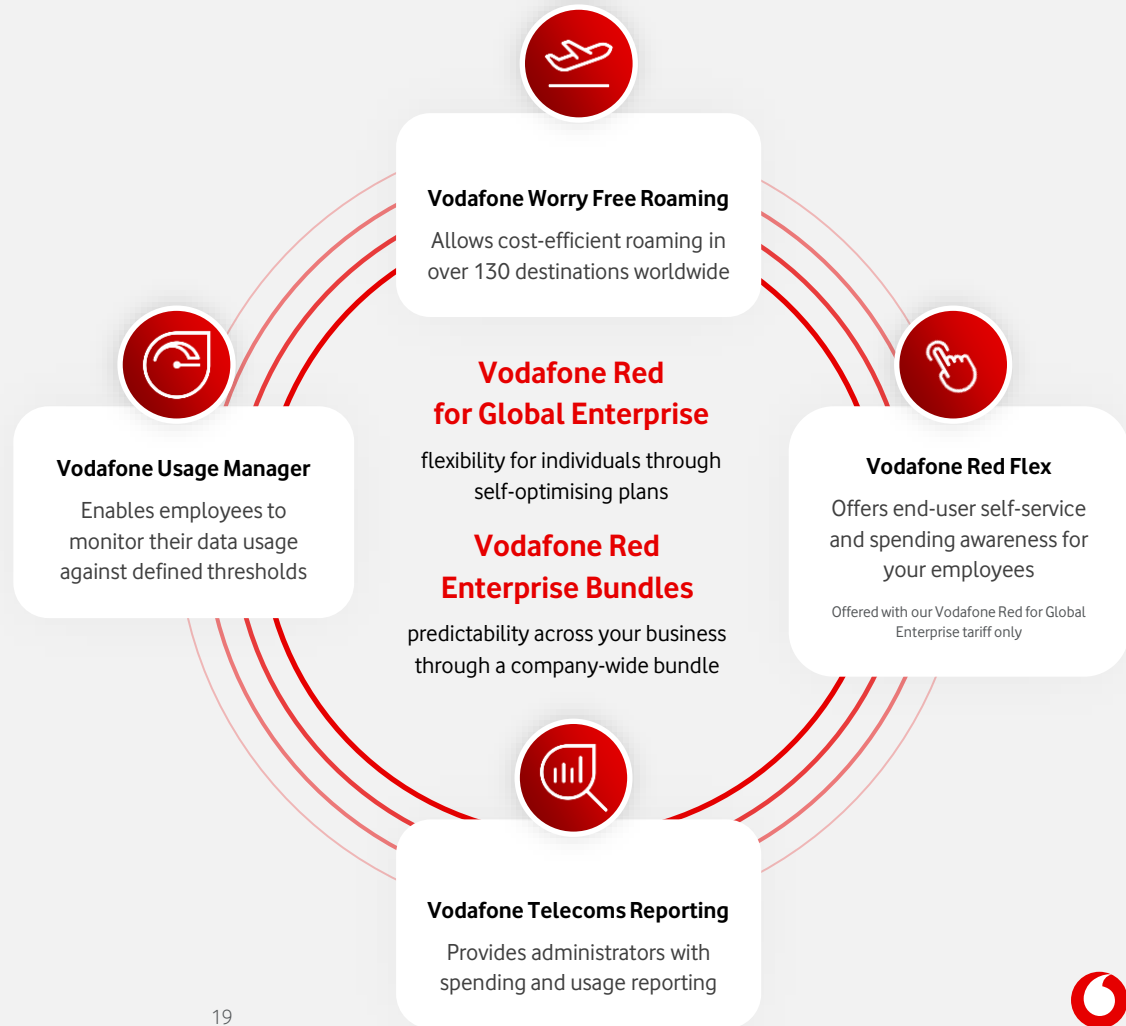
Vodafone Worry Free Roaming

Allows cost-efficient roaming in over 130 destinations worldwide

Vodafone Usage Manager

Enables employees to monitor their data usage against defined thresholds

Vodafone Red for Global Enterprise

flexibility for individuals through self-optimising plans

Vodafone Red Enterprise Bundles

predictability across your business through a company-wide bundle

Vodafone Red Flex

Offers end-user self-service and spending awareness for your employees

Offered with our Vodafone Red for Global Enterprise tariff only

Vodafone Telecoms Reporting

Provides administrators with spending and usage reporting

19